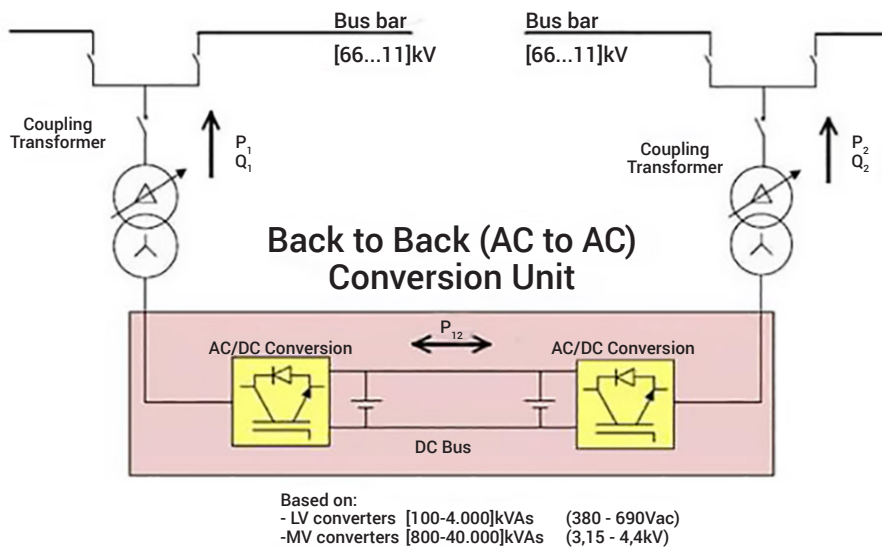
Bus bar
[66...11]kV

Bus bar
[66...11]kV

Coupling Transformer

$P_1$
$Q_1$

Coupling Transformer

$P_2$
$Q_2$

Back to Back (AC to AC) Conversion Unit

$P_{12}$

AC/DC Conversion

AC/DC Conversion

DC Bus

Based on:
- LV converters [100-4.000]kVAs (380 - 690Vac)
-MV converters [800-40.000]kVAs (3,15 - 4,4kV)